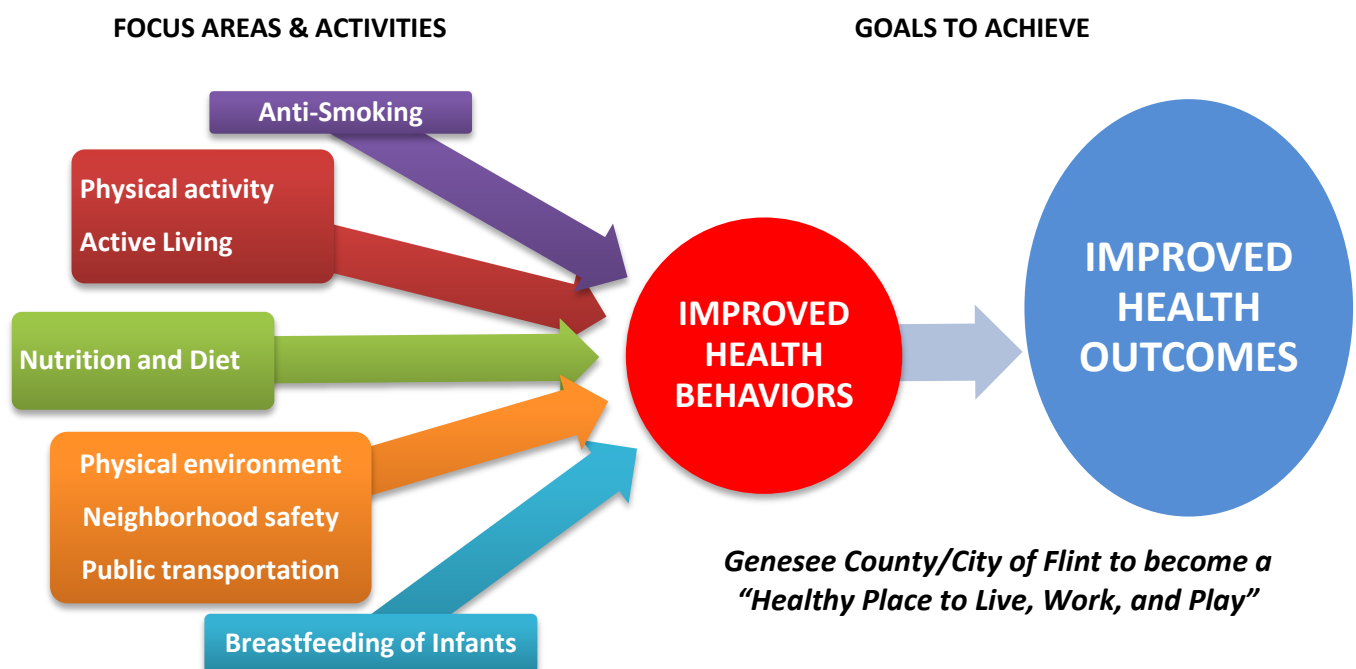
FOCUS AREAS & ACTIVITIES

GOALS TO ACHIEVE

Anti-Smoking

Physical activity

Active Living

Nutrition and Diet

Physical environment

Neighborhood safety

Public transportation

Breastfeeding of Infants

IMPROVED HEALTH BEHAVIORS

IMPROVED HEALTH OUTCOMES

Genesee County/City of Flint to become a "Healthy Place to Live, Work, and Play"